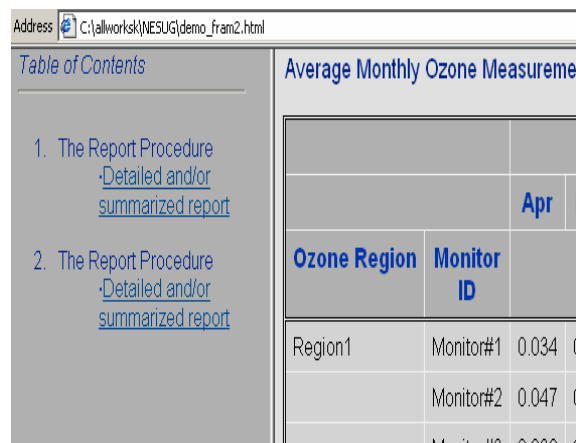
Address C:\allworksk\NESUG\demo_fram2.html

Table of Contents

1. The Report Procedure
·Detailed and/or summarized report

2. The Report Procedure
·Detailed and/or summarized report

Average Monthly Ozone Measureme

| | | Apr | |
|---|---|---|---|
| Ozone Region | Monitor ID | | |
| Region1 | Monitor#1 | 0.034 | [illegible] |
| | Monitor#2 | 0.047 | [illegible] |
| | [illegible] | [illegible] | |